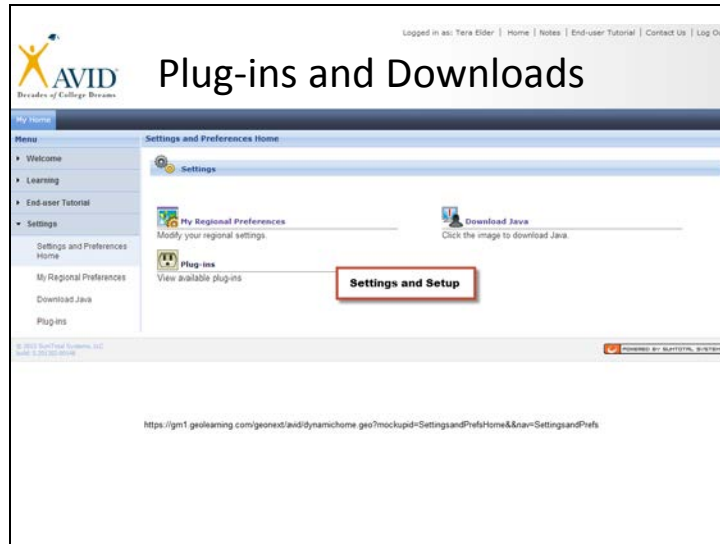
AVID Decades of College Dreams

Plug-ins and Downloads

Logged in as: Tera Elder | Home | Notes | End-user Tutorial | Contact Us | Log O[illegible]

My Home

Menu

▸ Welcome

▸ Learning

▸ End-user Tutorial

▾ Settings

Settings and Preferences Home

My Regional Preferences

Download Java

Plug-ins

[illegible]

Settings and Preferences Home

Settings

My Regional Preferences

Modify your regional settings.

Download Java

Click the image to download Java.

Plug-ins

View available plug-ins

Settings and Setup

POWERED BY SUMTOTAL SYSTE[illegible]

https://gm1.geolearning.com/geonext/avid/dynamichome.geo?mockupid=SettingsandPrefsHome&&nav=SettingsandPrefs